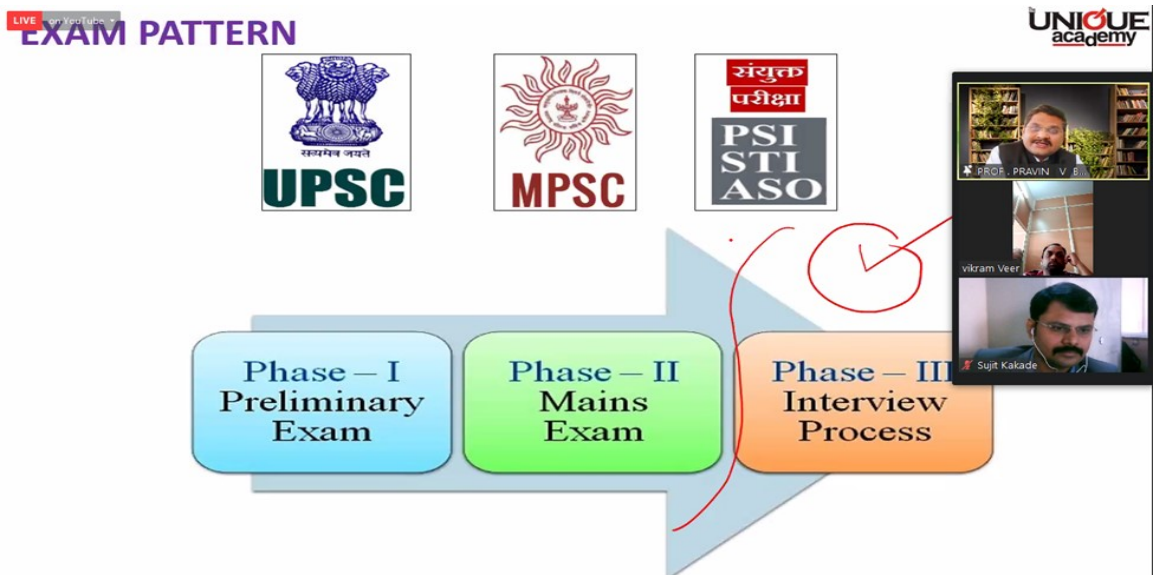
LIVE on YouTube

EXAM PATTERN

The UNIQUE academy

सत्यमेव जयते
UPSC

MPSC

संयुक्त परीक्षा
PSI
STI
ASO

PROF. PRAVIN V. B...

vikram Veer

Sujit Kakade

Phase – I
Preliminary
Exam

Phase – II
Mains
Exam

Phase – III
Interview
Process